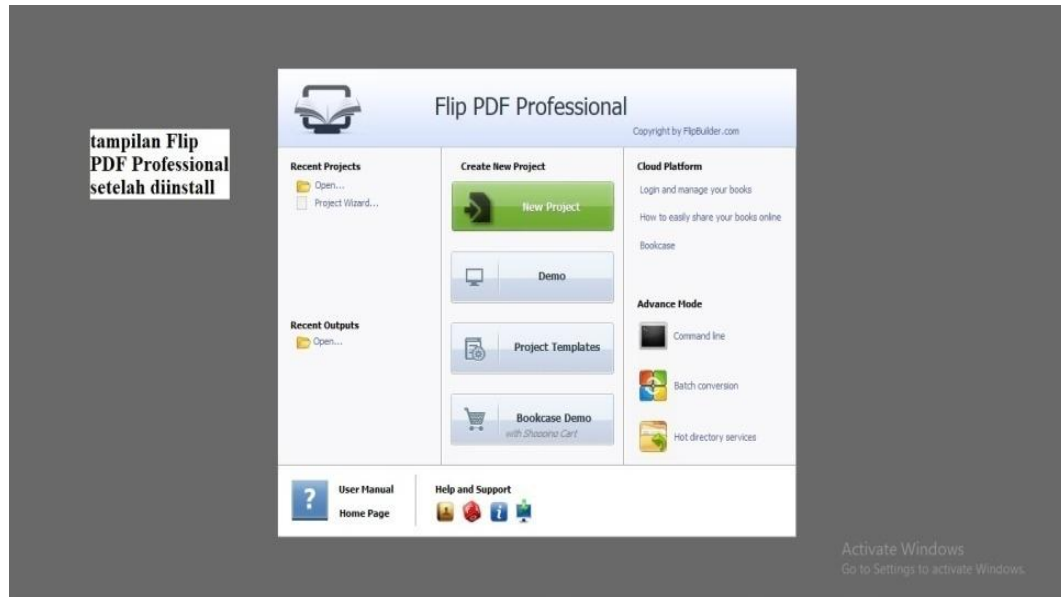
tampilan Flip PDF Professional setelah diinstall

Flip PDF Professional

Copyright by FlipBuilder.com

Recent Projects

Open...

Project Wizard...

Recent Outputs

Open...

Create New Project

New Project

Demo

Project Templates

Bookcase Demo
with Shopping Cart

Cloud Platform

Login and manage your books

How to easily share your books online

Bookcase

Advance Mode

Command line

Batch conversion

Hot directory services

User Manual

Home Page

Help and Support

Activate Windows
Go to Settings to activate Windows.